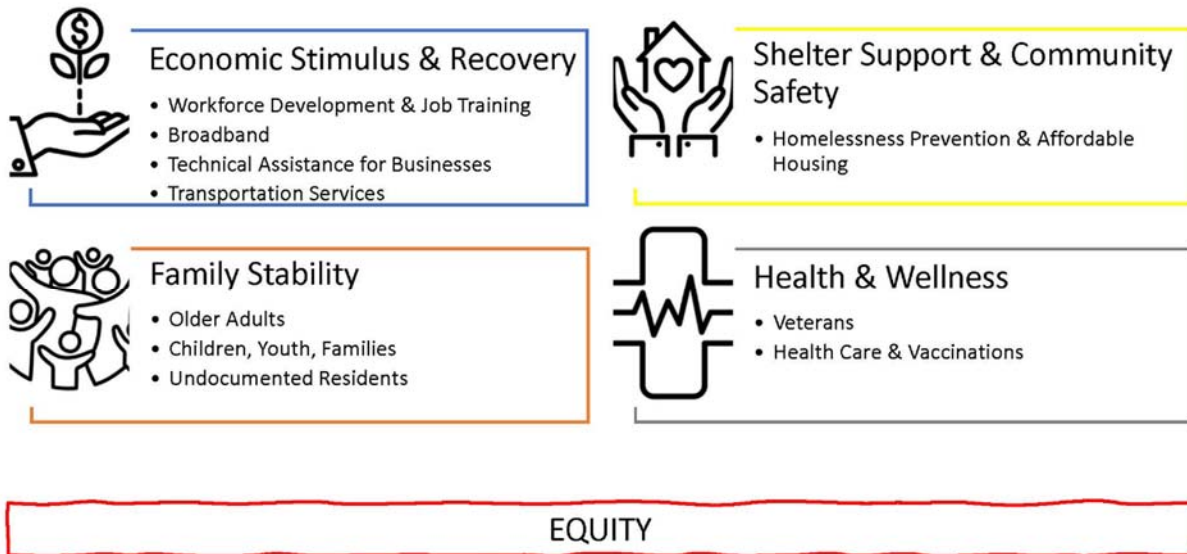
Economic Stimulus & Recovery
- Workforce Development & Job Training
- Broadband
- Technical Assistance for Businesses
- Transportation Services

Shelter Support & Community Safety
- Homelessness Prevention & Affordable Housing

Family Stability
- Older Adults
- Children, Youth, Families
- Undocumented Residents

Health & Wellness
- Veterans
- Health Care & Vaccinations

EQUITY